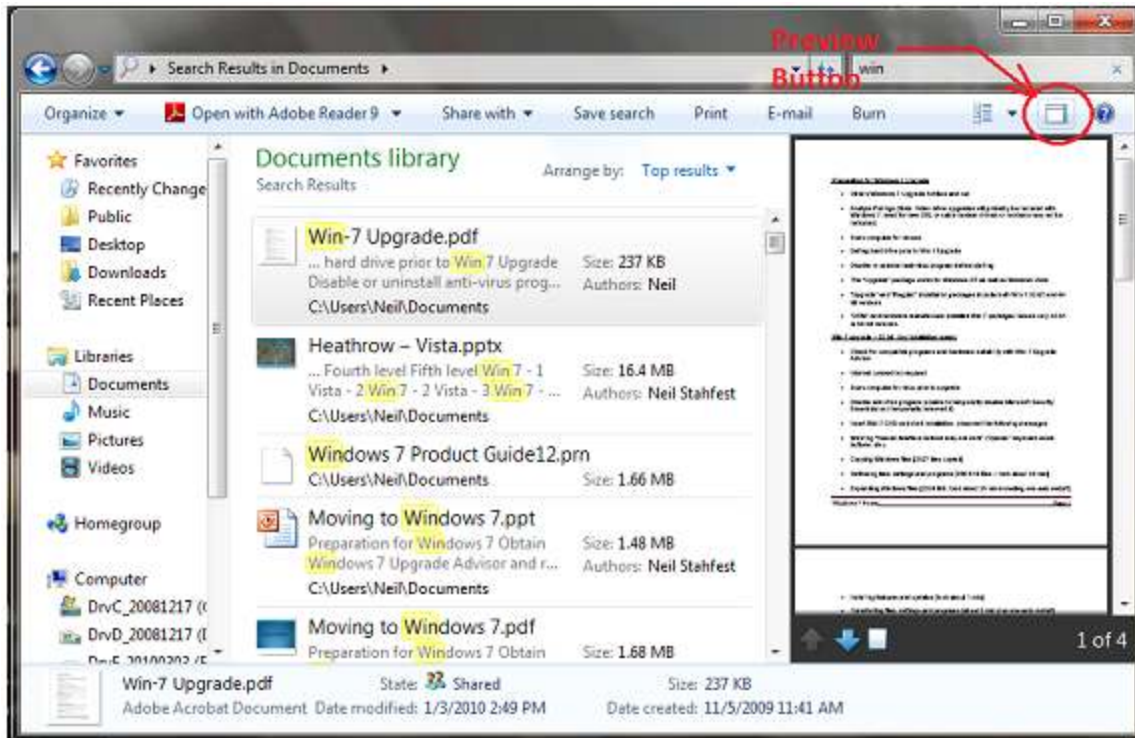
Search Results in Documents ▸

win

Preview Button

Organize ▾ Open with Adobe Reader 9 ▾ Share with ▾ Save search Print E-mail Burn

Favorites
Recently Change
Public
Desktop
Downloads
Recent Places

Libraries
Documents
Music
Pictures
Videos

Homegroup

Computer
DrvC_20081217 (C
DrvD_20081217 (D
DrvE_20100202 (E

Documents library
Search Results

Arrange by: Top results ▾

Win-7 Upgrade.pdf
... hard drive prior to Win 7 Upgrade Disable or uninstall anti-virus prog...
Size: 237 KB
Authors: Neil
C:\Users\Neil\Documents

Heathrow – Vista.pptx
... Fourth level Fifth level Win 7 - 1 Vista - 2 Win 7 - 2 Vista - 3 Win 7 - ...
Size: 16.4 MB
Authors: Neil Stahfest
C:\Users\Neil\Documents

Windows 7 Product Guide12.prn
C:\Users\Neil\Documents
Size: 1.66 MB

Moving to Windows 7.ppt
Preparation for Windows 7 Obtain Windows 7 Upgrade Advisor and r...
Size: 1.48 MB
Authors: Neil Stahfest
C:\Users\Neil\Documents

Moving to Windows 7.pdf
Preparation for Windows 7 Obtain
Size: 1.68 MB

1 of 4

Win-7 Upgrade.pdf State: Shared Size: 237 KB
Adobe Acrobat Document Date modified: 1/3/2010 2:49 PM Date created: 11/5/2009 11:41 AM